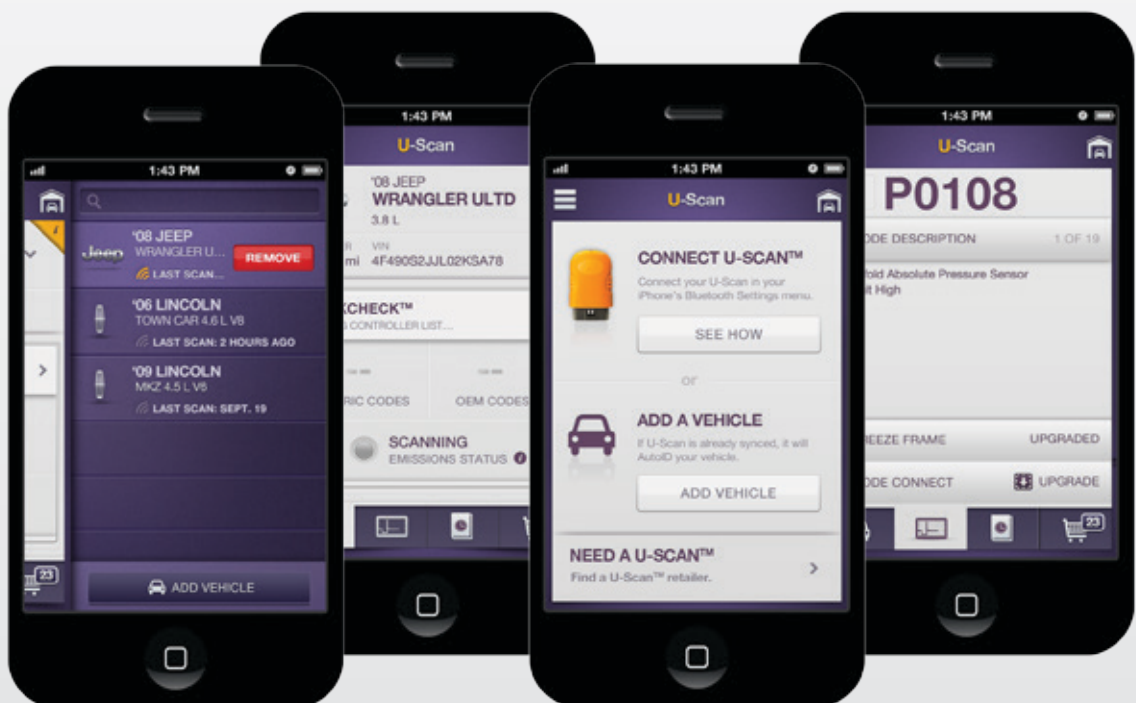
1:43 PM

'08 JEEP
WRANGLER U...
LAST SCAN...
REMOVE

'06 LINCOLN
TOWN CAR 4.6 L V8
LAST SCAN: 2 HOURS AGO

'09 LINCOLN
MKZ 4.5 L V6
LAST SCAN: SEPT. 19

23

ADD VEHICLE

1:43 PM

U-Scan

'08 JEEP
WRANGLER ULTD
3.8 L

VIN
mi 4F490S2JJL02KSA78

KCHECK™
CONTROLLER LIST...

RIC CODES
OEM CODES

SCANNING
EMISSIONS STATUS

1:43 PM

U-Scan

CONNECT U-SCAN™
Connect your U-Scan in your iPhone's Bluetooth Settings menu.

SEE HOW

or

ADD A VEHICLE
If U-Scan is already synced, it will AutoID your vehicle.

ADD VEHICLE

NEED A U-SCAN™
Find a U-Scan™ retailer.

1:43 PM

U-Scan

P0108

ODE DESCRIPTION
1 OF 19

fold Absolute Pressure Sensor
it High

REEZE FRAME
UPGRADED

ODE CONNECT
UPGRADE

23